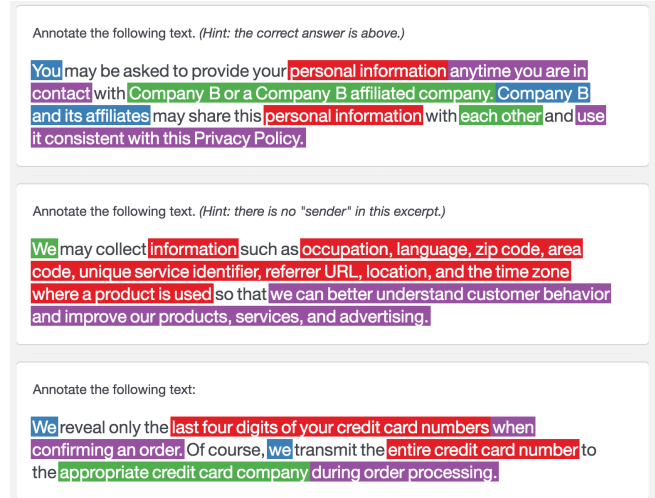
Annotate the following text. (Hint: the correct answer is above.)

You may be asked to provide your personal information anytime you are in contact with Company B or a Company B affiliated company. Company B and its affiliates may share this personal information with each other and use it consistent with this Privacy Policy.

Annotate the following text. (Hint: there is no "sender" in this excerpt.)

We may collect information such as occupation, language, zip code, area code, unique service identifier, referrer URL, location, and the time zone where a product is used so that we can better understand customer behavior and improve our products, services, and advertising.

Annotate the following text:

We reveal only the last four digits of your credit card numbers when confirming an order. Of course, we transmit the entire credit card number to the appropriate credit card company during order processing.